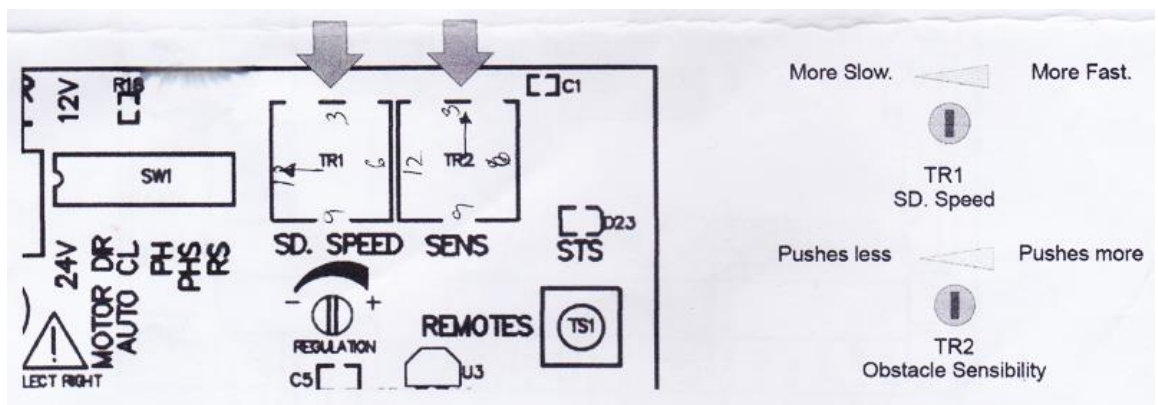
12V
R16
SW1
24V
MOTOR DIR
AUTO CL
PH
PHS
RS
LECT RIGHT
3
TR1
12
6
9
SD. SPEED
3
TR2
12
6
9
SENS
C1
D23
STS
−
+
REGULATION
REMOTES
TS1
C5
U3

More Slow.
More Fast.
TR1
SD. Speed

Pushes less
Pushes more
TR2
Obstacle Sensibility